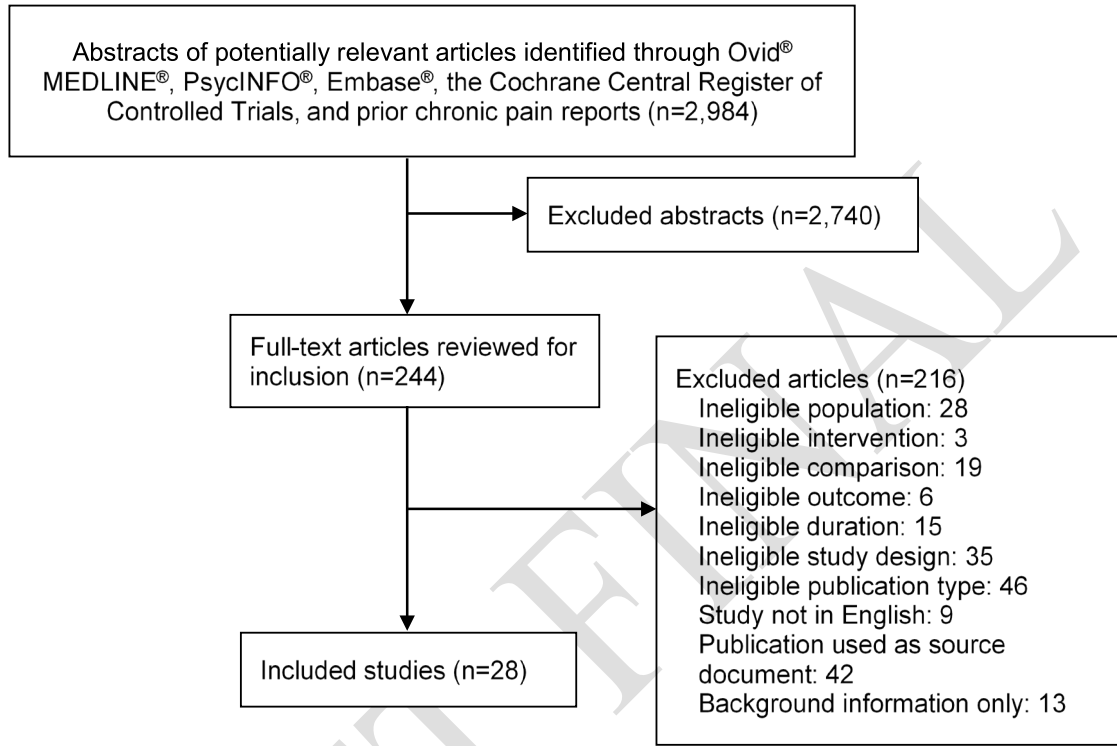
Abstracts of potentially relevant articles identified through Ovid® MEDLINE®, PsycINFO®, Embase®, the Cochrane Central Register of Controlled Trials, and prior chronic pain reports (n=2,984)

Excluded abstracts (n=2,740)

Full-text articles reviewed for inclusion (n=244)

Excluded articles (n=216)
Ineligible population: 28
Ineligible intervention: 3
Ineligible comparison: 19
Ineligible outcome: 6
Ineligible duration: 15
Ineligible study design: 35
Ineligible publication type: 46
Study not in English: 9
Publication used as source document: 42
Background information only: 13

Included studies (n=28)

DRAFT FINAL